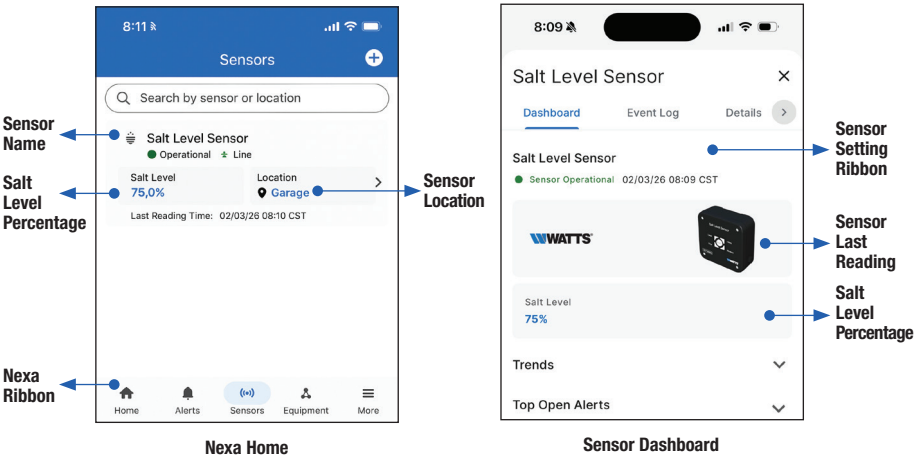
Sensor Name

Salt Level Percentage

Nexa Ribbon

8:11

Sensors

Search by sensor or location

Salt Level Sensor

Operational Line

Salt Level
75,0%

Location
Garage

Last Reading Time: 02/03/26 08:10 CST

Home Alerts Sensors Equipment More

Sensor Location

Nexa Home

8:09

Salt Level Sensor

Dashboard Event Log Details

Salt Level Sensor

Sensor Operational 02/03/26 08:09 CST

WATTS

Salt Level
75%

Trends

Top Open Alerts

Sensor Setting Ribbon

Sensor Last Reading

Salt Level Percentage

Sensor Dashboard